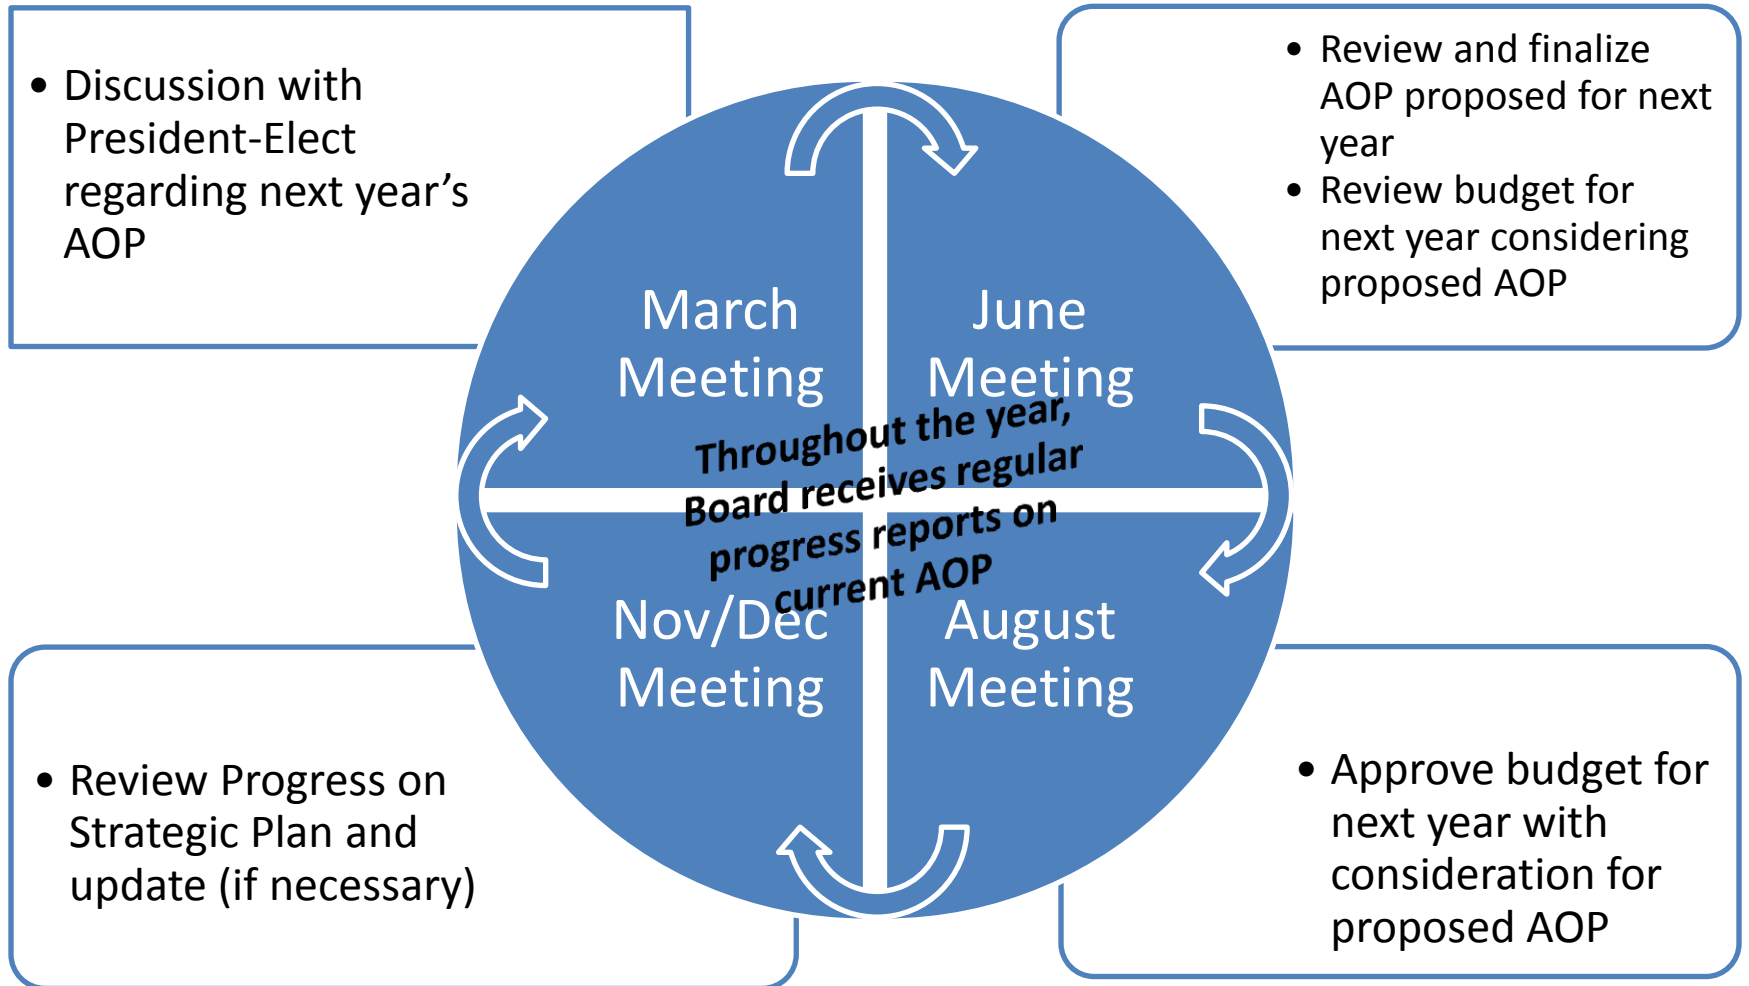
• Discussion with President-Elect regarding next year's AOP

• Review and finalize AOP proposed for next year
• Review budget for next year considering proposed AOP

March Meeting

June Meeting

Throughout the year, Board receives regular progress reports on current AOP

Nov/Dec Meeting

August Meeting

• Review Progress on Strategic Plan and update (if necessary)

• Approve budget for next year with consideration for proposed AOP